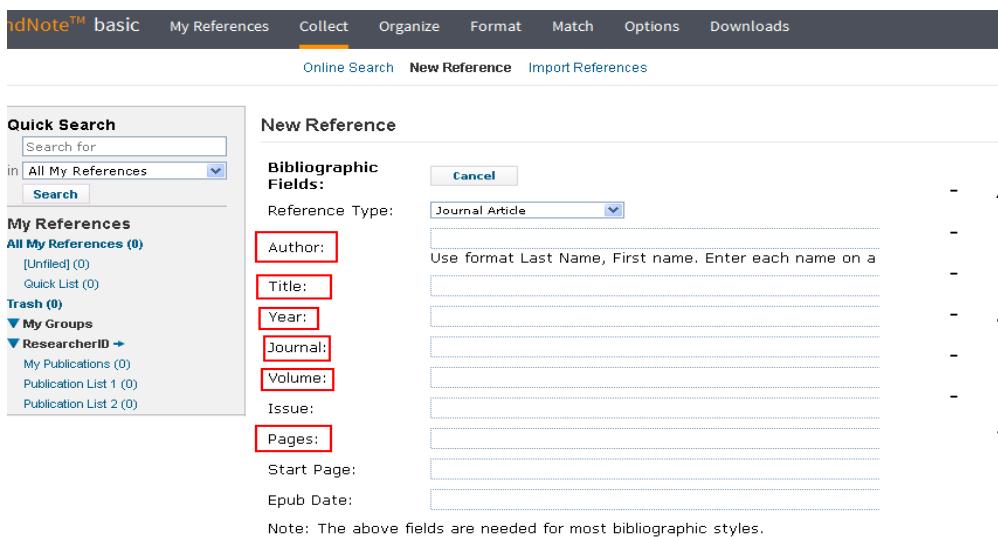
ndNote™ basic My References Collect Organize Format Match Options Downloads

Online Search New Reference Import References

Quick Search
Search for
in All My References
Search

My References
All My References (0)
[Unfiled] (0)
Quick List (0)
Trash (0)
My Groups
ResearcherID
My Publications (0)
Publication List 1 (0)
Publication List 2 (0)

New Reference

Bibliographic Fields:
Cancel

Reference Type: Journal Article

Author:
Use format Last Name, First name. Enter each name on a

Title:

Year:

Journal:

Volume:

Issue:

Pages:

Start Page:

Epub Date:

Note: The above fields are needed for most bibliographic styles.